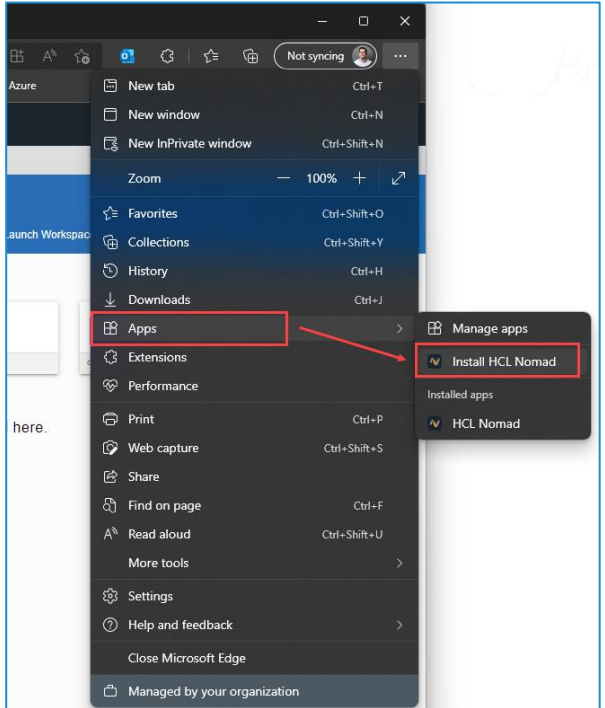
Not syncing

Azure

Launch Workspac

here.

New tab Ctrl+T
New window Ctrl+N
New InPrivate window Ctrl+Shift+N
Zoom — 100% +
Favorites Ctrl+Shift+O
Collections Ctrl+Shift+Y
History Ctrl+H
Downloads Ctrl+J
Apps
Extensions
Performance
Print Ctrl+P
Web capture Ctrl+Shift+S
Share
Find on page Ctrl+F
Read aloud Ctrl+Shift+U
More tools
Settings
Help and feedback
Close Microsoft Edge
Managed by your organization

Manage apps
Install HCL Nomad
Installed apps
HCL Nomad